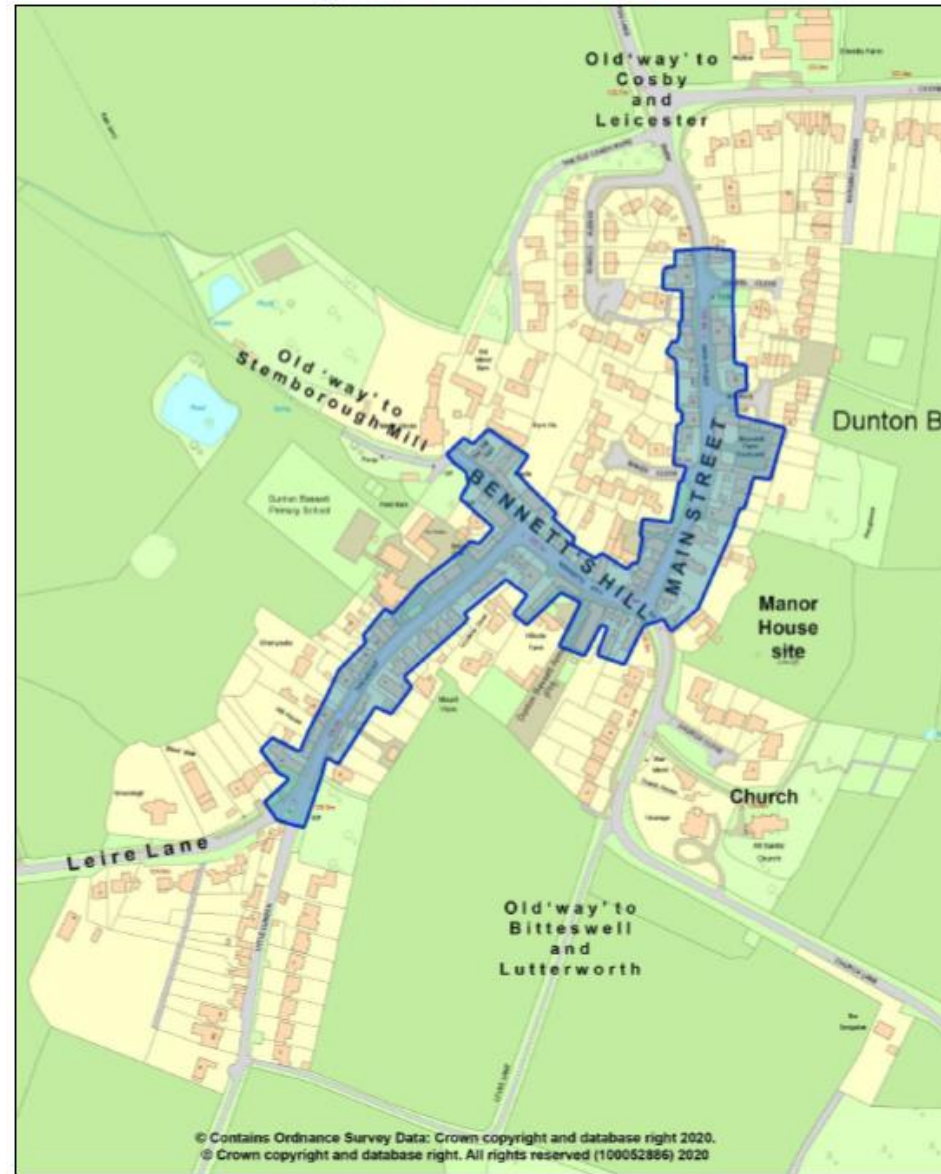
Old'way'to Cosby and Leicester

Old 'way' to Stemborough Mill

Dunton B

BENNETT'S HILL

MAIN STREET

Manor House site

Dunton Bassett Primary School

Church

Leire Lane

Old'way'to Bitteswell and Lutterworth

© Contains Ordnance Survey Data: Crown copyright and database right 2020.
© Crown copyright and database right. All rights reserved (100052886) 2020